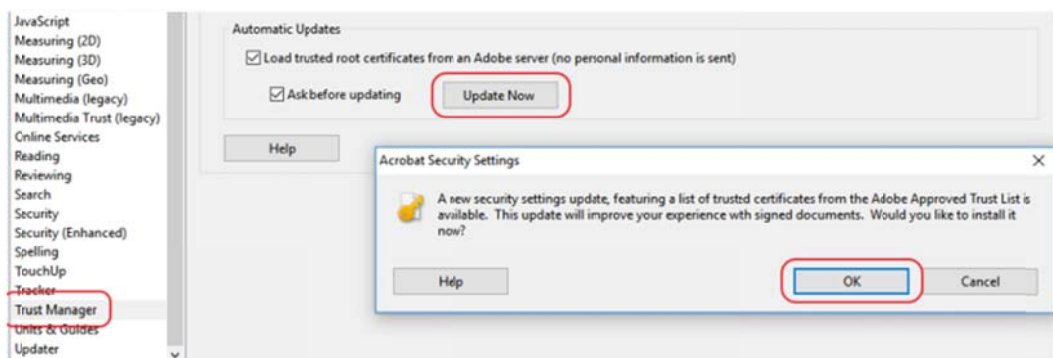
JavaScript
Measuring (2D)
Measuring (3D)
Measuring (Geo)
Multimedia (legacy)
Multimedia Trust (legacy)
Online Services
Reading
Reviewing
Search
Security
Security (Enhanced)
Spelling
TouchUp
Tracker
Trust Manager
Units & Guides
Updater

Automatic Updates

Load trusted root certificates from an Adobe server (no personal information is sent)

Askbefore updating

Update Now

Help

Acrobat Security Settings

×

A new security settings update, featuring a list of trusted certificates from the Adobe Approved Trust List is available. This update will improve your experience wth signed documents. Would you like to install it now?

Help

OK

Cancel